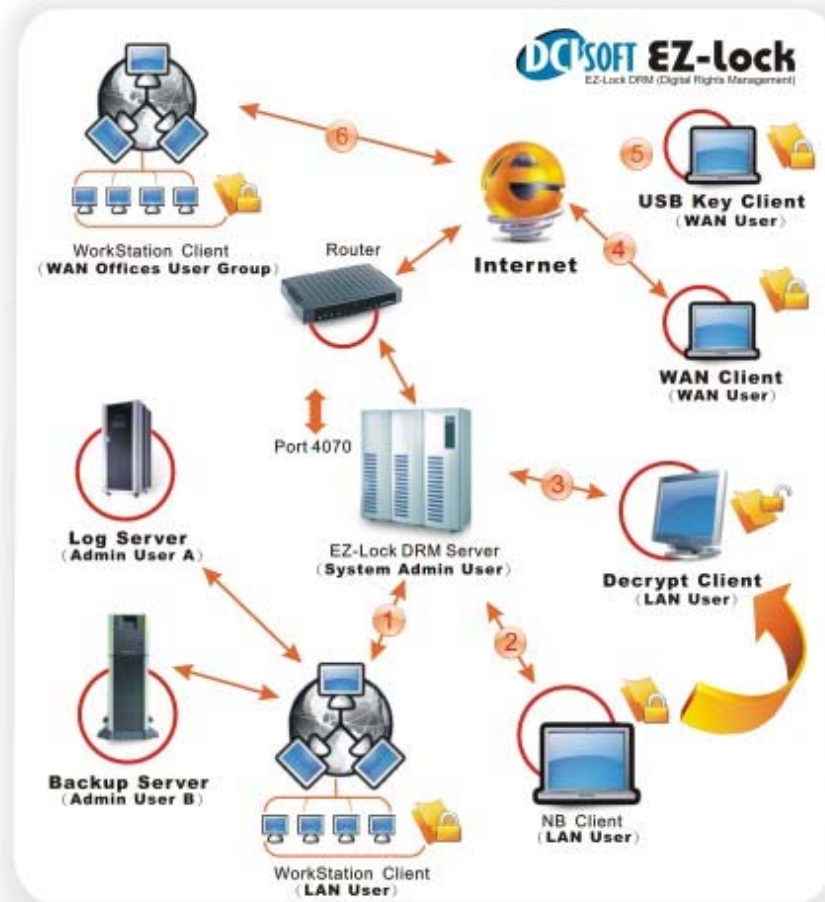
DCISOFT EZ-lock
EZ-Lock DRM (Digital Rights Management)

6

5

USB Key Client
(WAN User)

WorkStation Client
(WAN Offices User Group)

Router

Internet

4

WAN Client
(WAN User)

Port 4070

3

Log Server
(Admin User A)

EZ-Lock DRM Server
(System Admin User)

Decrypt Client
(LAN User)

1

2

Backup Server
(Admin User B)

NB Client
(LAN User)

WorkStation Client
(LAN User)